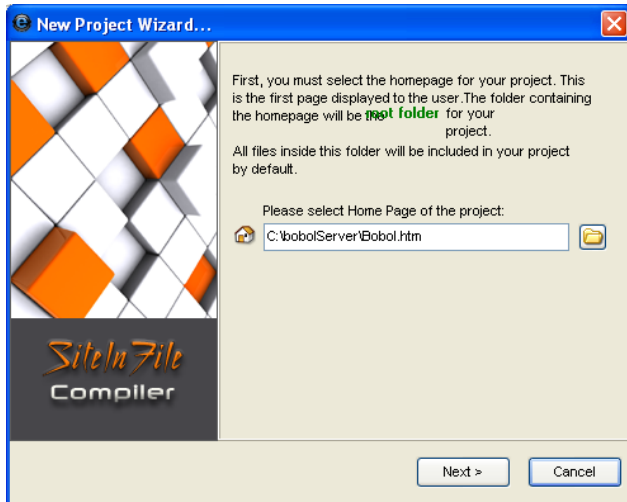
New Project Wizard...

SiteInFile
Compiler

First, you must select the homepage for your project. This is the first page displayed to the user.The folder containing the homepage will be the root folder for your project.

All files inside this folder will be included in your project by default.

Please select Home Page of the project:

C:\bobolServer\Bobol.htm

Next >

Cancel